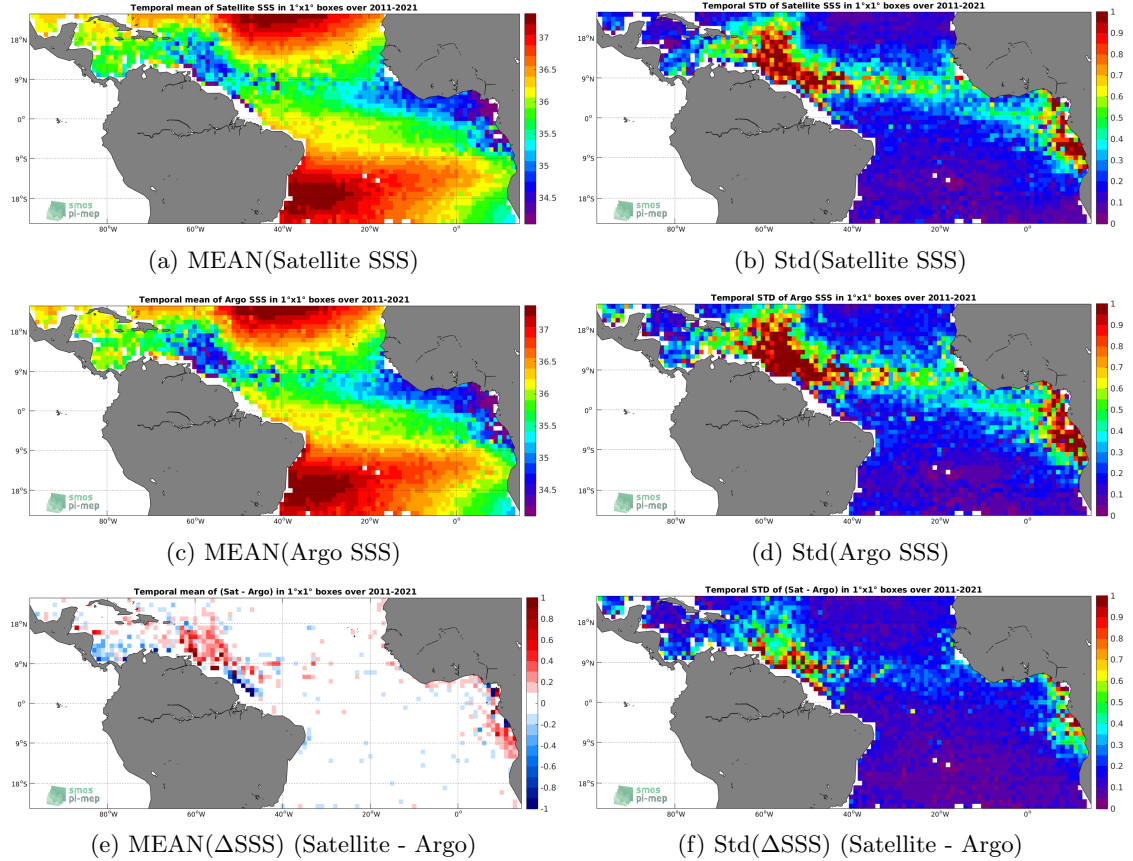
Temporal mean of Satellite SSS in 1°x1° boxes over 2011-2021

18°N
9°N
0°
9°S
18°S
80°W
60°W
40°W
20°W
0°
37
36.5
36
35.5
35
34.5
smos pi-mep

(a) MEAN(Satellite SSS)

Temporal STD of Satellite SSS in 1°x1° boxes over 2011-2021

18°N
9°N
0°
9°S
18°S
80°W
60°W
40°W
20°W
0°
1
0.9
0.8
0.7
0.6
0.5
0.4
0.3
0.2
0.1
0
smos pi-mep

(b) Std(Satellite SSS)

Temporal mean of Argo SSS in 1°x1° boxes over 2011-2021

18°N
9°N
0°
9°S
18°S
80°W
60°W
40°W
20°W
0°
37
36.5
36
35.5
35
34.5
smos pi-mep

(c) MEAN(Argo SSS)

Temporal STD of Argo SSS in 1°x1° boxes over 2011-2021

18°N
9°N
0°
9°S
18°S
80°W
60°W
40°W
20°W
0°
1
0.9
0.8
0.7
0.6
0.5
0.4
0.3
0.2
0.1
0
smos pi-mep

(d) Std(Argo SSS)

Temporal mean of (Sat - Argo) in 1°x1° boxes over 2011-2021

18°N
9°N
0°
9°S
18°S
80°W
60°W
40°W
20°W
0°
1
0.8
0.6
0.4
0.2
0
-0.2
-0.4
-0.6
-0.8
-1
smos pi-mep

(e) MEAN($\Delta$SSS) (Satellite - Argo)

Temporal STD of (Sat - Argo) in 1°x1° boxes over 2011-2021

18°N
9°N
0°
9°S
18°S
80°W
60°W
40°W
20°W
0°
1
0.9
0.8
0.7
0.6
0.5
0.4
0.3
0.2
0.1
0
smos pi-mep

(f) Std($\Delta$SSS) (Satellite - Argo)